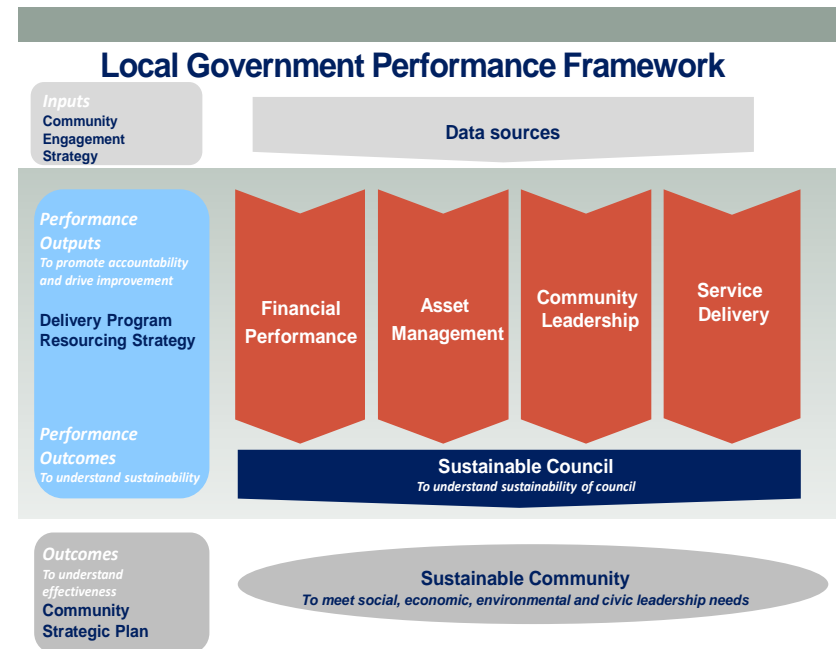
Local Government Performance Framework

Inputs
Community Engagement Strategy

Data sources

Performance Outputs
To promote accountability and drive improvement

Delivery Program
Resourcing Strategy

Performance Outcomes
To understand sustainability

Financial Performance

Asset Management

Community Leadership

Service Delivery

Sustainable Council
To understand sustainability of council

Outcomes
To understand effectiveness
Community Strategic Plan

Sustainable Community
To meet social, economic, environmental and civic leadership needs